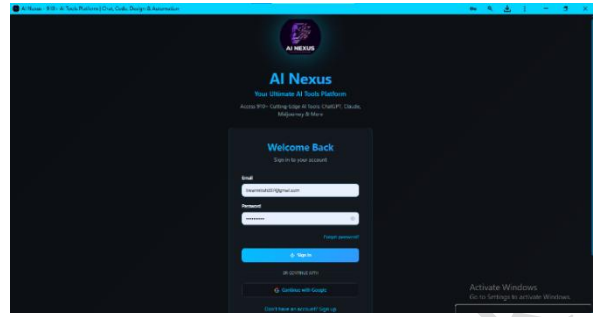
AI Nexus - 910+ AI Tools Platform | Chat, Code, Design & Automation

AI NEXUS

AI Nexus

Your Ultimate AI Tools Platform

Access 910+ Cutting-Edge AI Tools: ChatGPT, Claude, Midjourney & More

Welcome Back

Sign in to your account

Email

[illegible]@gmail.com

Password

••••••••••

Forgot password?

Sign In

or continue with

G Continue with Google

Don't have an account? Sign up

Activate Windows
Go to Settings to activate Windows.